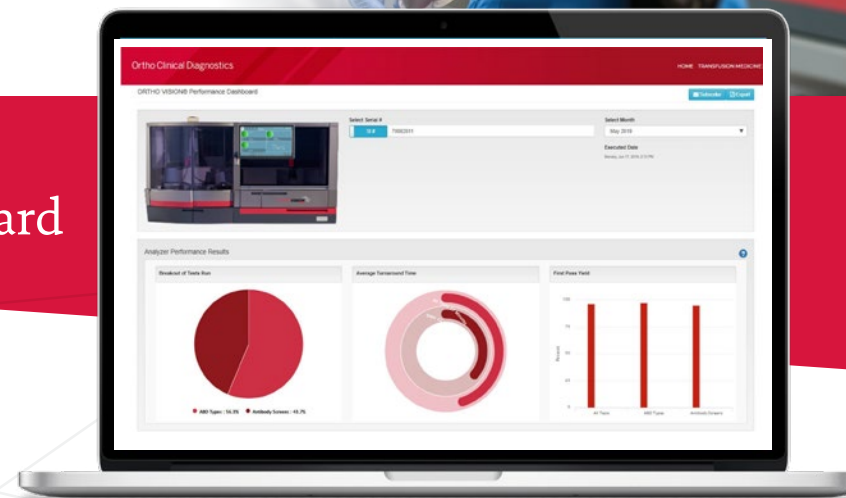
ard

Ortho Clinical Diagnostics

HOME TRANSFUSION MEDICINE

ORTHO VISION® Performance Dashboard

Subscribe Export

Select Serial #

ID # 7002011

Select Month

May 2019

Executed Date

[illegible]

Analyzer Performance Results

Breakout of Tests Run

ABO Types : 54.3% Antibody Screens : 45.7%

Average Turnaround Time

First Pass Yield

100

75

50

25

0

Percent

All Tests

ABO Types

Antibody Screens